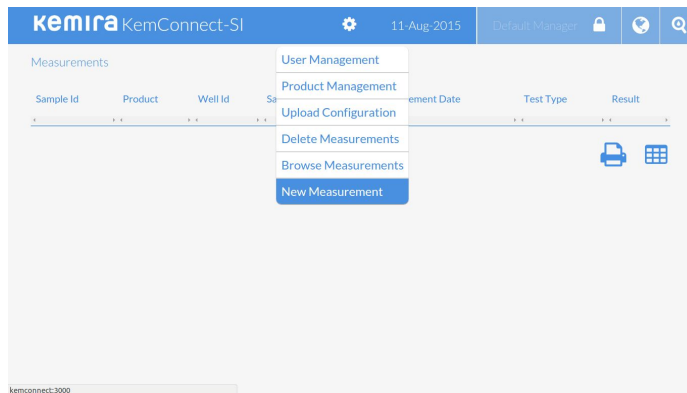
kemira KemConnect-SI

11-Aug-2015

Default Manager

Measurements

| Sample Id | Product | Well Id | Sa | ement Date | Test Type | Result |
|---|---|---|---|---|---|---|

User Management
Product Management
Upload Configuration
Delete Measurements
Browse Measurements
New Measurement

kemconnect:3000